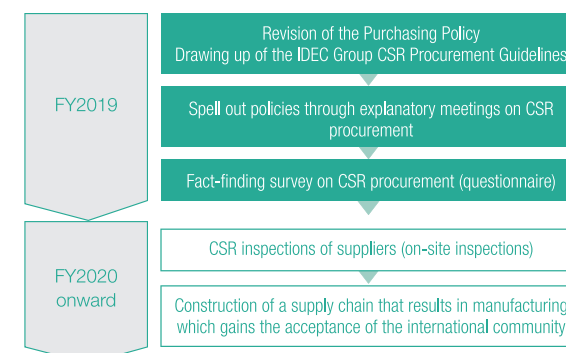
FY2019

Revision of the Purchasing Policy
Drawing up of the IDEC Group CSR Procurement Guidelines

Spell out policies through explanatory meetings on CSR procurement

Fact-finding survey on CSR procurement (questionnaire)

FY2020 onward

CSR inspections of suppliers (on-site inspections)

Construction of a supply chain that results in manufacturing which gains the acceptance of the international community